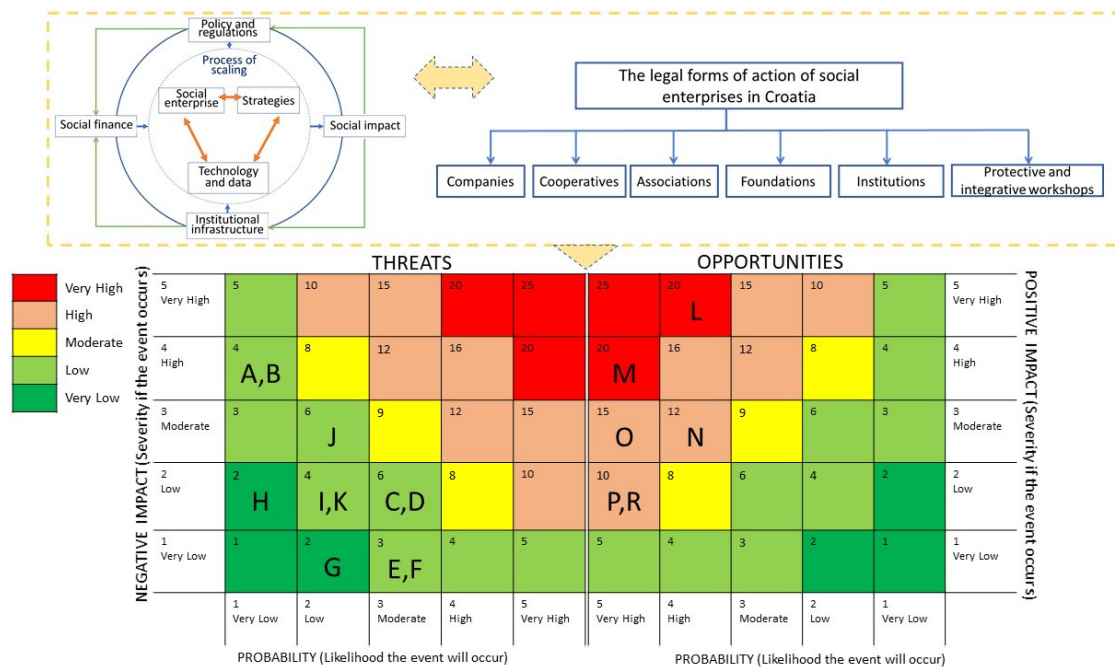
Policy and regulations

Process of scaling

Social enterprise

Strategies

Social finance

Social impact

Technology and data

Institutional infrastructure

The legal forms of action of social enterprises in Croatia

Companies

Cooperatives

Associations

Foundations

Institutions

Protective and integrative workshops

Very High
High
Moderate
Low
Very Low

THREATS

OPPORTUNITIES

NEGATIVE IMPACT (Severity if the event occurs)

POSITIVE IMPACT (Severity if the event occurs)

| | | | | | | | | | | | |
|---|---|---|---|---|---|---|---|---|---|---|---|
| 5 Very High | 5 | 10 | 15 | 20 | 25 | 25 | 20 L | 15 | 10 | 5 | 5 Very High |
| 4 High | 4 A,B | 8 | 12 | 16 | 20 | 20 M | 16 | 12 | 8 | 4 | 4 High |
| 3 Moderate | 3 | 6 J | 9 | 12 | 15 | 15 O | 12 N | 9 | 6 | 3 | 3 Moderate |
| 2 Low | 2 H | 4 I,K | 6 C,D | 8 | 10 | 10 P,R | 8 | 6 | 4 | 2 | 2 Low |
| 1 Very Low | 1 | 2 G | 3 E,F | 4 | 5 | 5 | 4 | 3 | 2 | 1 | 1 Very Low |
| | 1 Very Low | 2 Low | 3 Moderate | 4 High | 5 Very High | 5 Very High | 4 High | 3 Moderate | 2 Low | 1 Very Low | |

PROBABILITY (Likelihood the event will occur)

PROBABILITY (Likelihood the event will occur)